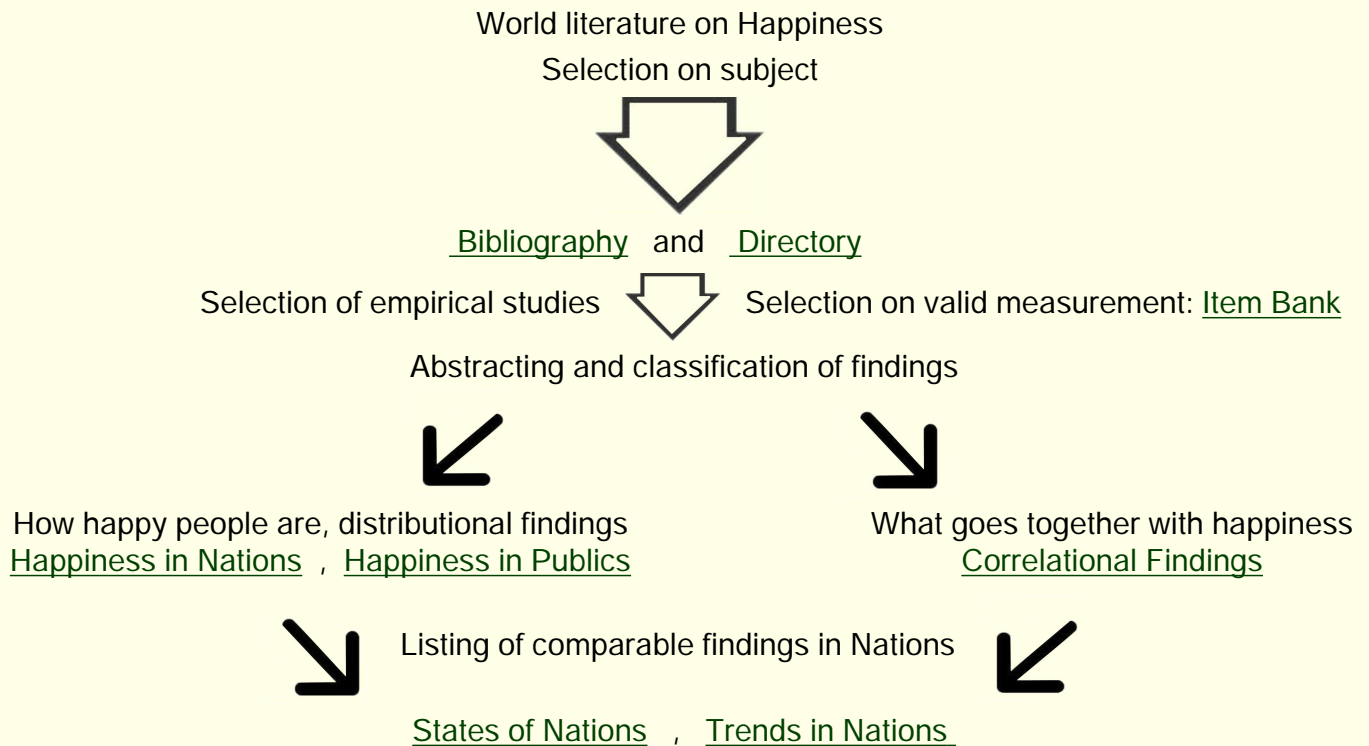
World literature on Happiness
Selection on subject

Bibliography and Directory

Selection of empirical studies Selection on valid measurement: Item Bank

Abstracting and classification of findings

How happy people are, distributional findings
Happiness in Nations , Happiness in Publics

What goes together with happiness
Correlational Findings

Listing of comparable findings in Nations

States of Nations , Trends in Nations